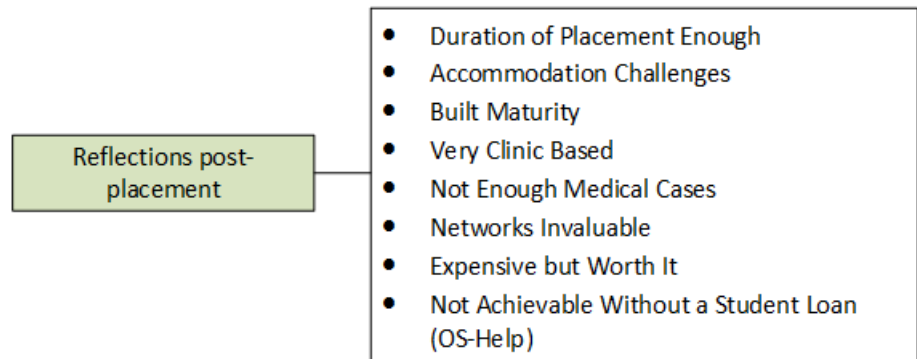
Reflections post-placement

- Duration of Placement Enough
- Accommodation Challenges
- Built Maturity
- Very Clinic Based
- Not Enough Medical Cases
- Networks Invaluable
- Expensive but Worth It
- Not Achievable Without a Student Loan (OS-Help)